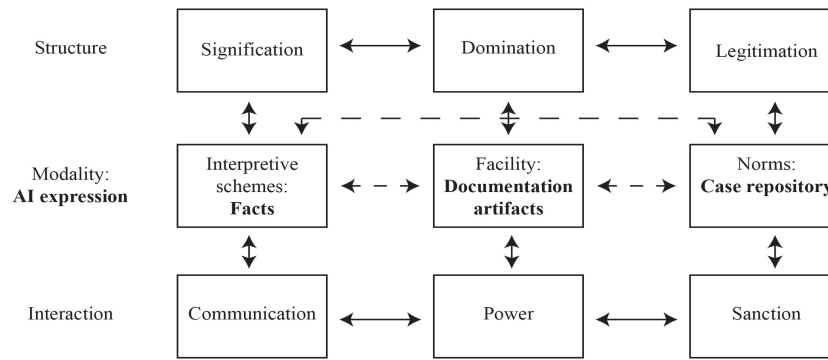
Structure

Signification

Domination

Legitimation

Modality:
**AI expression**

Interpretive schemes:
**Facts**

Facility:
**Documentation artifacts**

Norms:
**Case repository**

Interaction

Communication

Power

Sanction